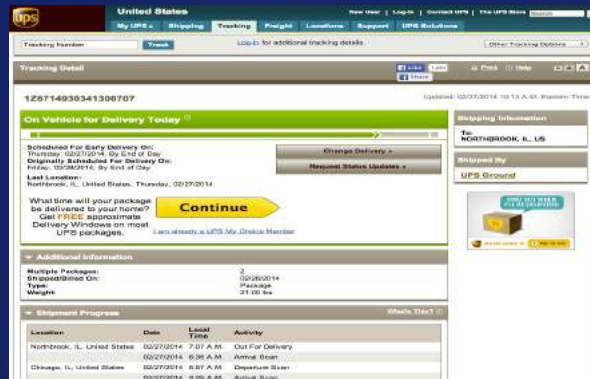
UPS

United States

New User | Log-In | Contact UPS | The UPS Store

My UPS | Shipping | Tracking | Freight | Locations | Support | UPS Solutions

Tracking Number

Track

Log-In for additional tracking details.

Other Tracking Options

Tracking Detail

Like

Share

Print | Help

1Z5714930341300707

Updated: 02/27/2014 10:13 A.M. Eastern Time

On Vehicle for Delivery Today

Scheduled For Early Delivery On:
Thursday, 02/27/2014, By End of Day
Originally Scheduled For Delivery On:
Friday, 02/28/2014, By End of Day
Last Location:
Northbrook, IL, United States, Thursday, 02/27/2014

Change Delivery »

Request Status Updates »

What time will your package be delivered to your home? Get FREE approximate Delivery Windows on most UPS packages.

Continue

I am already a UPS My Choice Member

Shipping Information

To:
NORTHBROOK, IL, US

Shipped By

UPS Ground

Additional Information

| | |
|---|---|
| Multiple Packages: | 2 |
| Shipped/Billed On: | 02/26/2014 |
| Type: | Package |
| Weight: | 21.00 lbs |

Shipment Progress

What's This?

| Location | Date | Local Time | Activity |
|---|---|---|---|
| Northbrook, IL, United States | 02/27/2014 | 7:07 A.M. | Out For Delivery |
| | 02/27/2014 | 6:36 A.M. | Arrival Scan |
| Chicago, IL, United States | 02/27/2014 | 6:07 A.M. | Departure Scan |
| | 02/27/2014 | 3:09 A.M. | Arrival Scan |